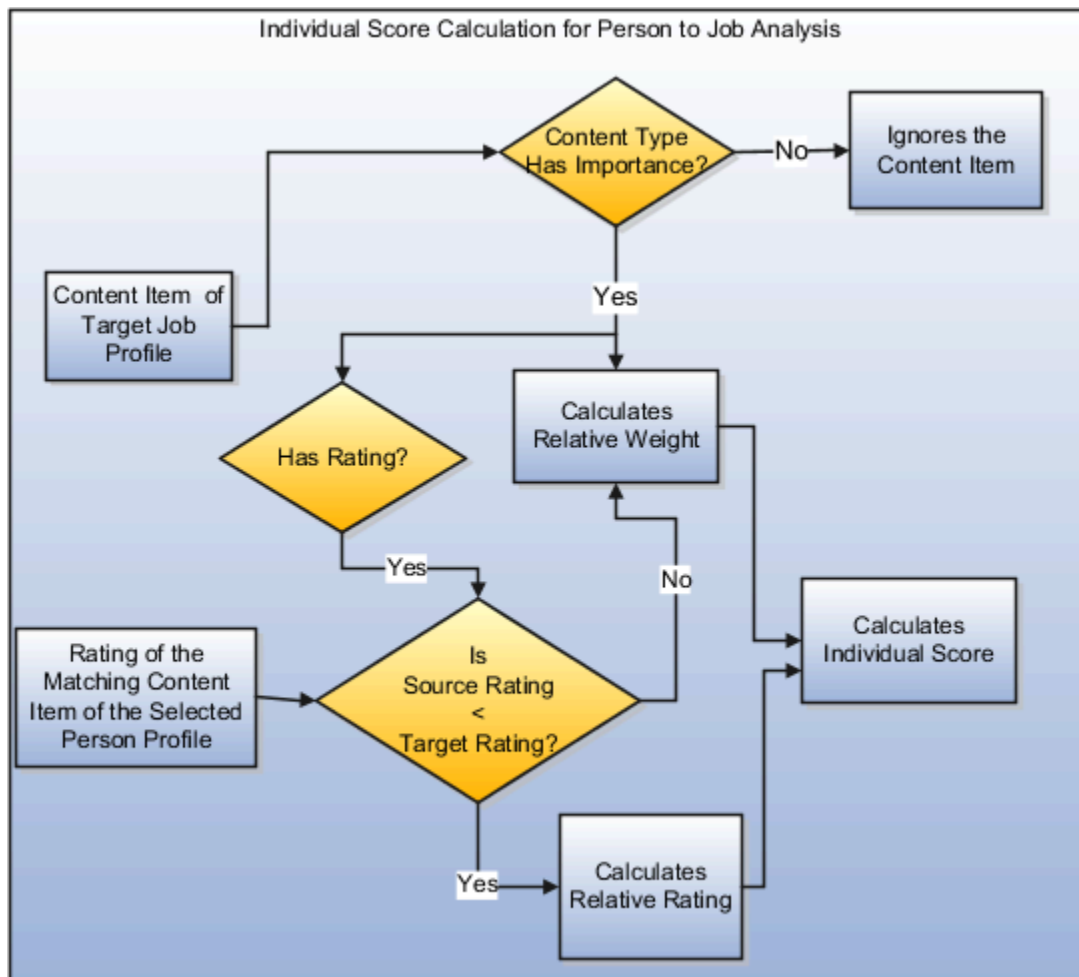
Individual Score Calculation for Person to Job Analysis

Content Item of Target Job Profile

Content Type Has Importance?

No

Ignores the Content Item

Yes

Has Rating?

Calculates Relative Weight

Yes

No

Calculates Individual Score

Rating of the Matching Content Item of the Selected Person Profile

Is Source Rating < Target Rating?

Yes

Calculates Relative Rating